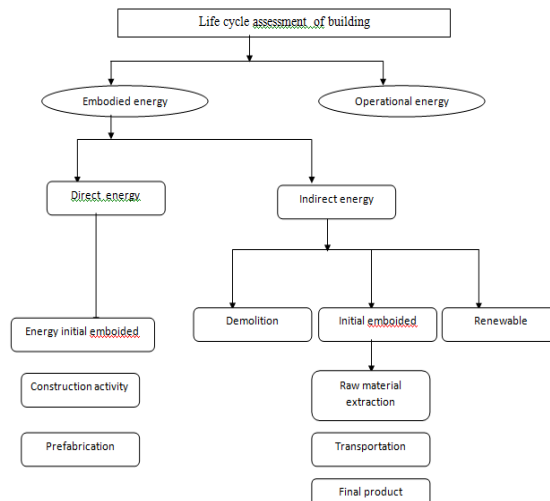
Life cycle assessment of building

Embodied energy

Operational energy

Direct energy

Indirect energy

Energy initial emboided

Construction activity

Prefabrication

Demolition

Initial emboided

Renewable

Raw material extraction

Transportation

Final product